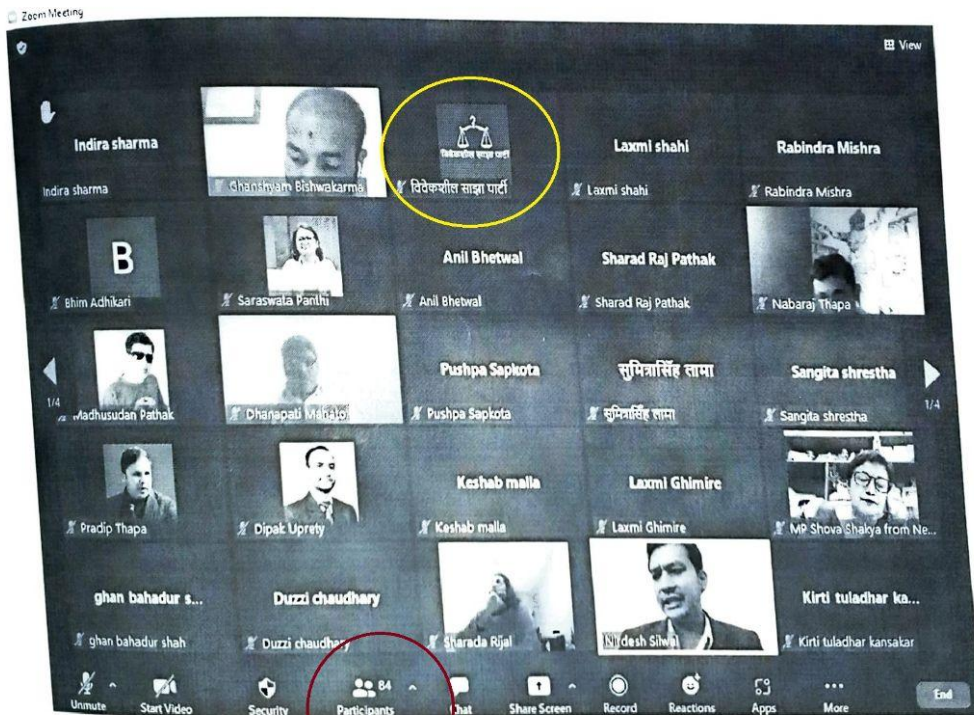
Zoom Meeting

View

Indira sharma
Indira sharma

Ghanshyam Bishwakarma

विवेकशील साझा पार्टी
विवेकशील साझा पार्टी

Laxmi shahi
Laxmi shahi

Rabindra Mishra
Rabindra Mishra

B
Bhim Adhikari

Saraswata Panthi

Anil Bhetwal
Anil Bhetwal

Sharad Raj Pathak
Sharad Raj Pathak

Nabaraj Thapa

1/4
Madhusudan Pathak

Dhanapati Mahato

Pushpa Sapkota
Pushpa Sapkota

सुमित्रासिंह तामा
सुमित्रासिंह तामा

Sangita shrestha
Sangita shrestha
1/4

Pradip Thapa

Dipak Uprety

Keshab malla
Keshab malla

Laxmi Ghimire
Laxmi Ghimire

MP Shova Shakya from Ne...

ghan bahadur s...
ghan bahadur shah

Duzzi chaudhary
Duzzi chaudhary

Sharada Rijal

Nirdesh Silwal

Kirti tuladhar ka...
Kirti tuladhar kansakar

Unmute
Start Video
Security
84
Participants
Chat
Share Screen
Record
Reactions
Apps
More
End